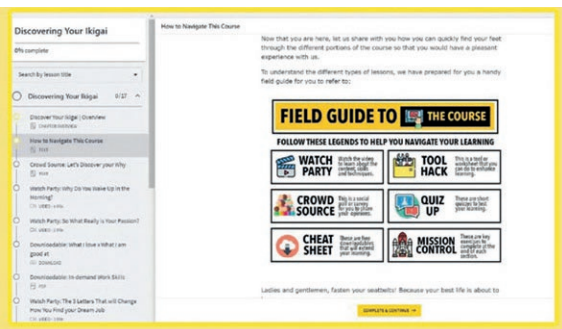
Discovering Your Ikigai

0% complete

Search By lesson title

Discovering Your Ikigai 0/17

Discover Your Ikigai | Overview
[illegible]

How to Navigate This Course
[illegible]

Crowd Source: Let's Discover your Why
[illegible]

Watch Party: Why Do You Wake Up in the Morning?
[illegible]

Watch Party: So What Really is Your Passion?
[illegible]

Downloadable: What I love + What I am good at
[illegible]

Downloadable: In-demand Work Skills
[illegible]

Watch Party: The 3 Letters That will Change How You Find your Dream Job
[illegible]

How to Navigate This Course

Now that you are here, let us share with you how you can quickly find your feet through the different portions of the course so that you would have a pleasant experience with us.

To understand the different types of lessons, we have prepared for you a handy field guide for you to refer to:

FIELD GUIDE TO THE COURSE

FOLLOW THESE LEGENDS TO HELP YOU NAVIGATE YOUR LEARNING

WATCH PARTY Watch the video to learn about the content, skills and techniques.

TOOL HACK This is a tool or worksheet that you can do to enhance learning.

CROWD SOURCE This is a social poll or survey for you to share your opinions.

QUIZ UP These are short quizzes to test your learning.

CHEAT SHEET These are few short quicklists that will extend your learning.

MISSION CONTROL These are the key event you to complete at the end of each section.

Ladies and gentlemen, fasten your seatbelts! Because your best life is about to

COMPLETE & CONTINUE →